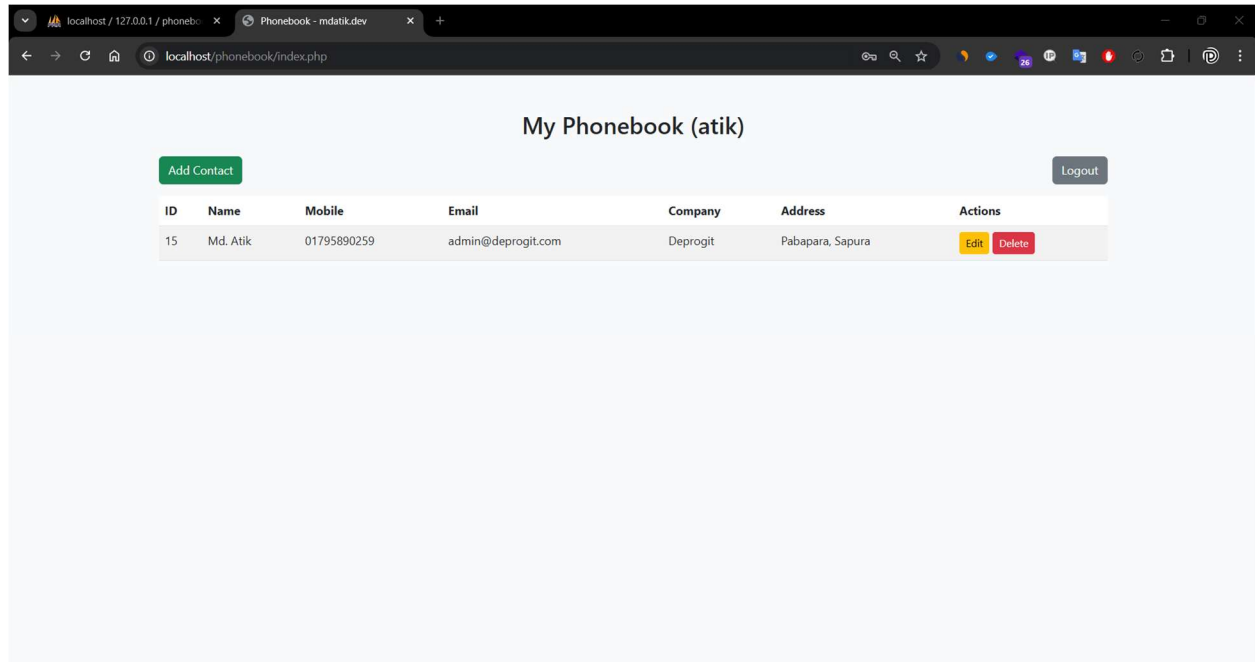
localhost / 127.0.0.1 / phonebo ×
Phonebook - mdatik.dev ×
+
localhost/phonebook/index.php
26

My Phonebook (atik)

Add Contact
Logout

| ID | Name | Mobile | Email | Company | Address | Actions |
|---|---|---|---|---|---|---|
| 15 | Md. Atik | 01795890259 | admin@deprogit.com | Deprogit | Pabapara, Sapura | Edit Delete |